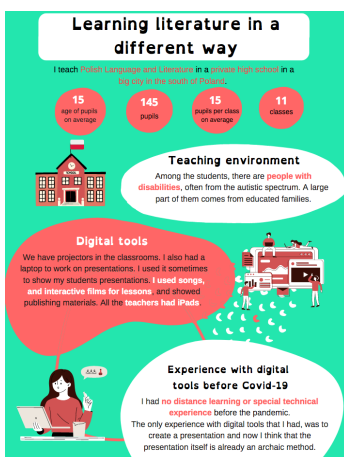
Learning literature in a different way

I teach Polish Language and Literature in a private high school in a big city in the south of Poland.

15
age of pupils on average

145
pupils

15
pupils per class on average

11
classes

Teaching environment

Among the students, there are people with disabilities, often from the autistic spectrum. A large part of them comes from educated families.

Digital tools

We have projectors in the classrooms. I also had a laptop to work on presentations. I used it sometimes to show my students presentations. I used songs, and interactive films for lessons and showed publishing materials. All the teachers had iPads

Experience with digital tools before Covid-19

I had no distance learning or special technical experience before the pandemic.
The only experience with digital tools that I had, was to create a presentation and now I think that the presentation itself is already an archaic method.